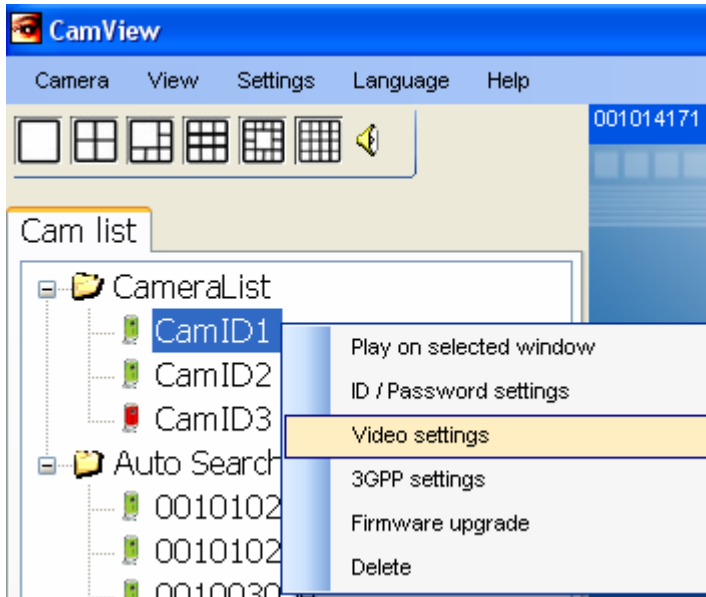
CamView

Camera View Settings Language Help

001014171

Cam list

CameraList
CamID1
CamID2
CamID3
Auto Search
0010102
0010102
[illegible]

Play on selected window
ID / Password settings
Video settings
3GPP settings
Firmware upgrade
Delete